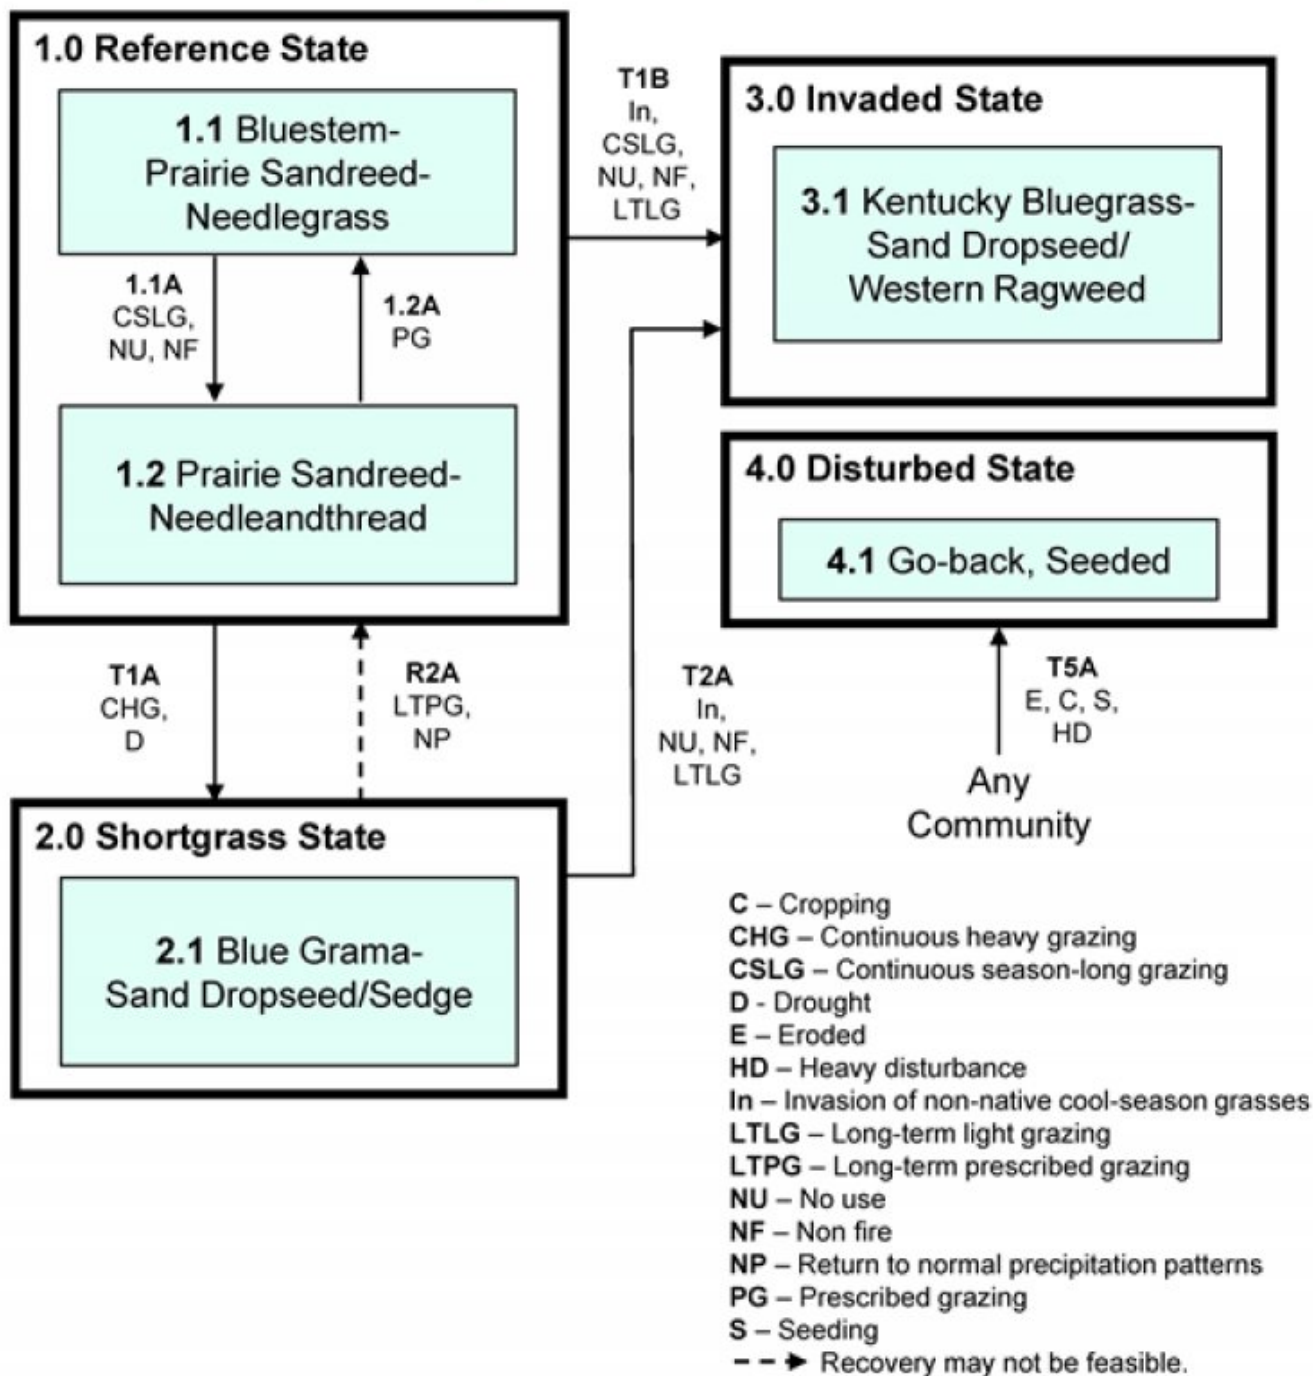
1.0 Reference State

1.1 Bluestem-Prairie Sandreed-Needlegrass

1.1A
CSLG,
NU, NF

1.2A
PG

1.2 Prairie Sandreed-Needleandthread

T1B
In,
CSLG,
NU, NF,
LTLG

3.0 Invaded State

3.1 Kentucky Bluegrass-Sand Dropseed/Western Ragweed

4.0 Disturbed State

4.1 Go-back, Seeded

T1A
CHG,
D

R2A
LTPG,
NP

T2A
In,
NU, NF,
LTLG

T5A
E, C, S,
HD

Any Community

2.0 Shortgrass State

2.1 Blue Grama-Sand Dropseed/Sedge

C – Cropping
CHG – Continuous heavy grazing
CSLG – Continuous season-long grazing
D - Drought
E – Eroded
HD – Heavy disturbance
In – Invasion of non-native cool-season grasses
LTLG – Long-term light grazing
LTPG – Long-term prescribed grazing
NU – No use
NF – Non fire
NP – Return to normal precipitation patterns
PG – Prescribed grazing
S – Seeding
Recovery may not be feasible.